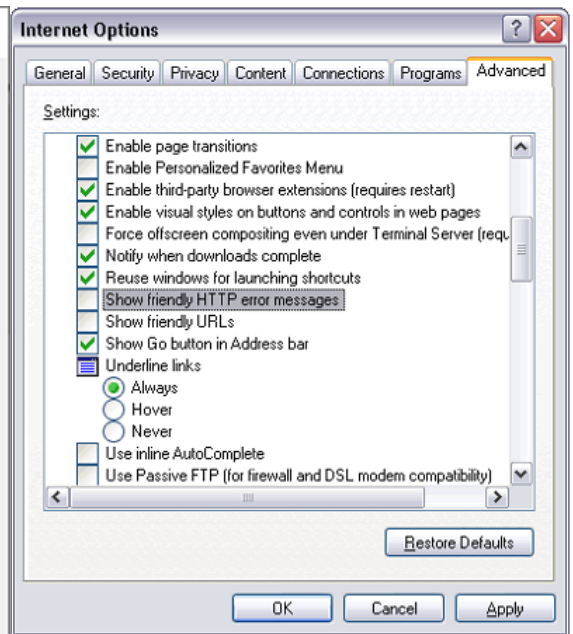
Internet Options

General | Security | Privacy | Content | Connections | Programs | Advanced

Settings:

Enable page transitions
Enable Personalized Favorites Menu
Enable third-party browser extensions (requires restart)
Enable visual styles on buttons and controls in web pages
Force offscreen compositing even under Terminal Server (requ
Notify when downloads complete
Reuse windows for launching shortcuts
Show friendly HTTP error messages
Show friendly URLs
Show Go button in Address bar
Underline links
Always
Hover
Never
Use inline AutoComplete
Use Passive FTP (for firewall and DSL modem compatibility)

Restore Defaults

OK | Cancel | Apply